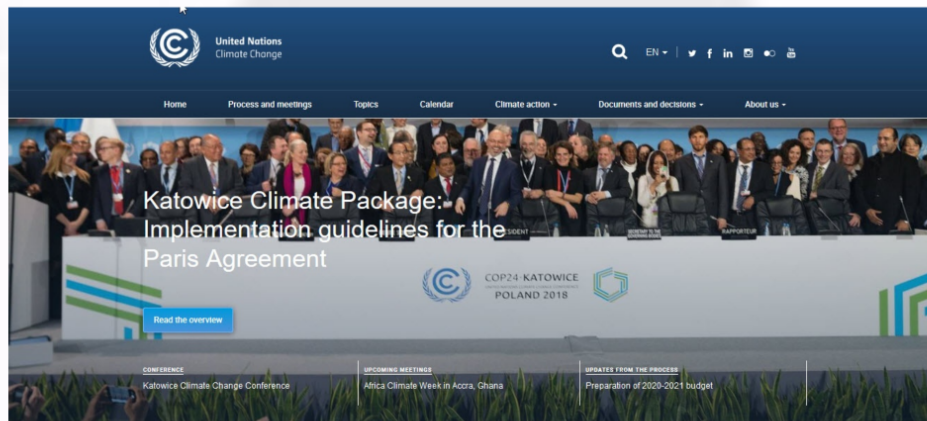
United Nations
Climate Change

EN

Home Process and meetings Topics Calendar Climate action Documents and decisions About us

Katowice Climate Package: Implementation guidelines for the Paris Agreement

COP24·KATOWICE
POLAND 2018

PRESIDENT

RAPPORTEUR

Read the overview

CONFERENCE
Katowice Climate Change Conference

UPCOMING MEETINGS
Africa Climate Week in Accra, Ghana

UPDATES FROM THE PROCESS
Preparation of 2020-2021 budget